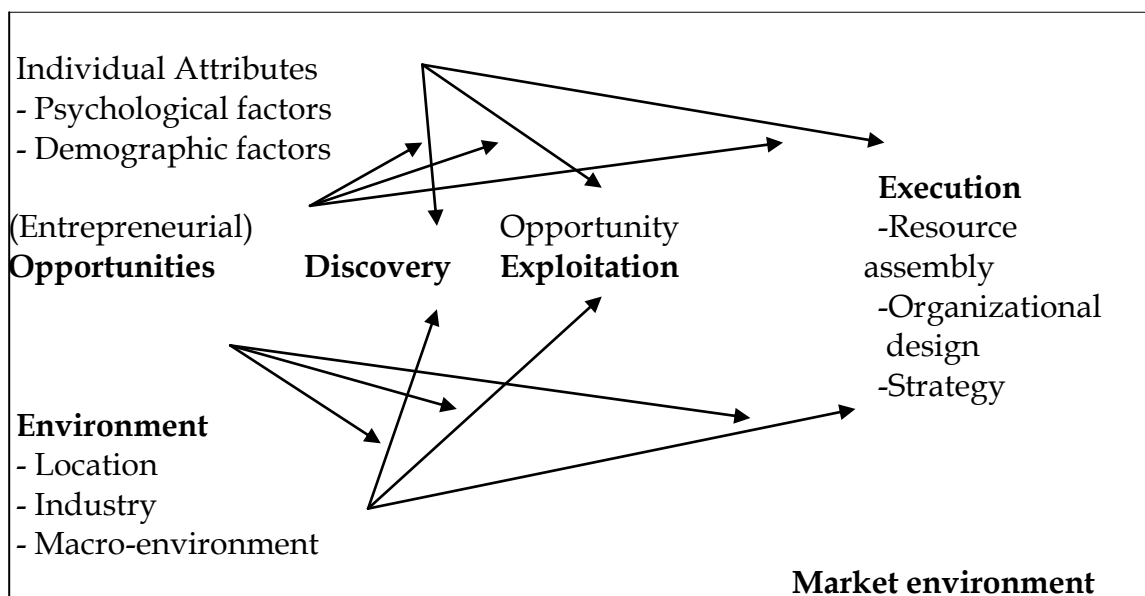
Individual Attributes
- Psychological factors
- Demographic factors

(Entrepreneurial)
**Opportunities**

**Discovery**

Opportunity
**Exploitation**

**Execution**
-Resource assembly
-Organizational design
-Strategy

**Environment**
- Location
- Industry
- Macro-environment

**Market environment**